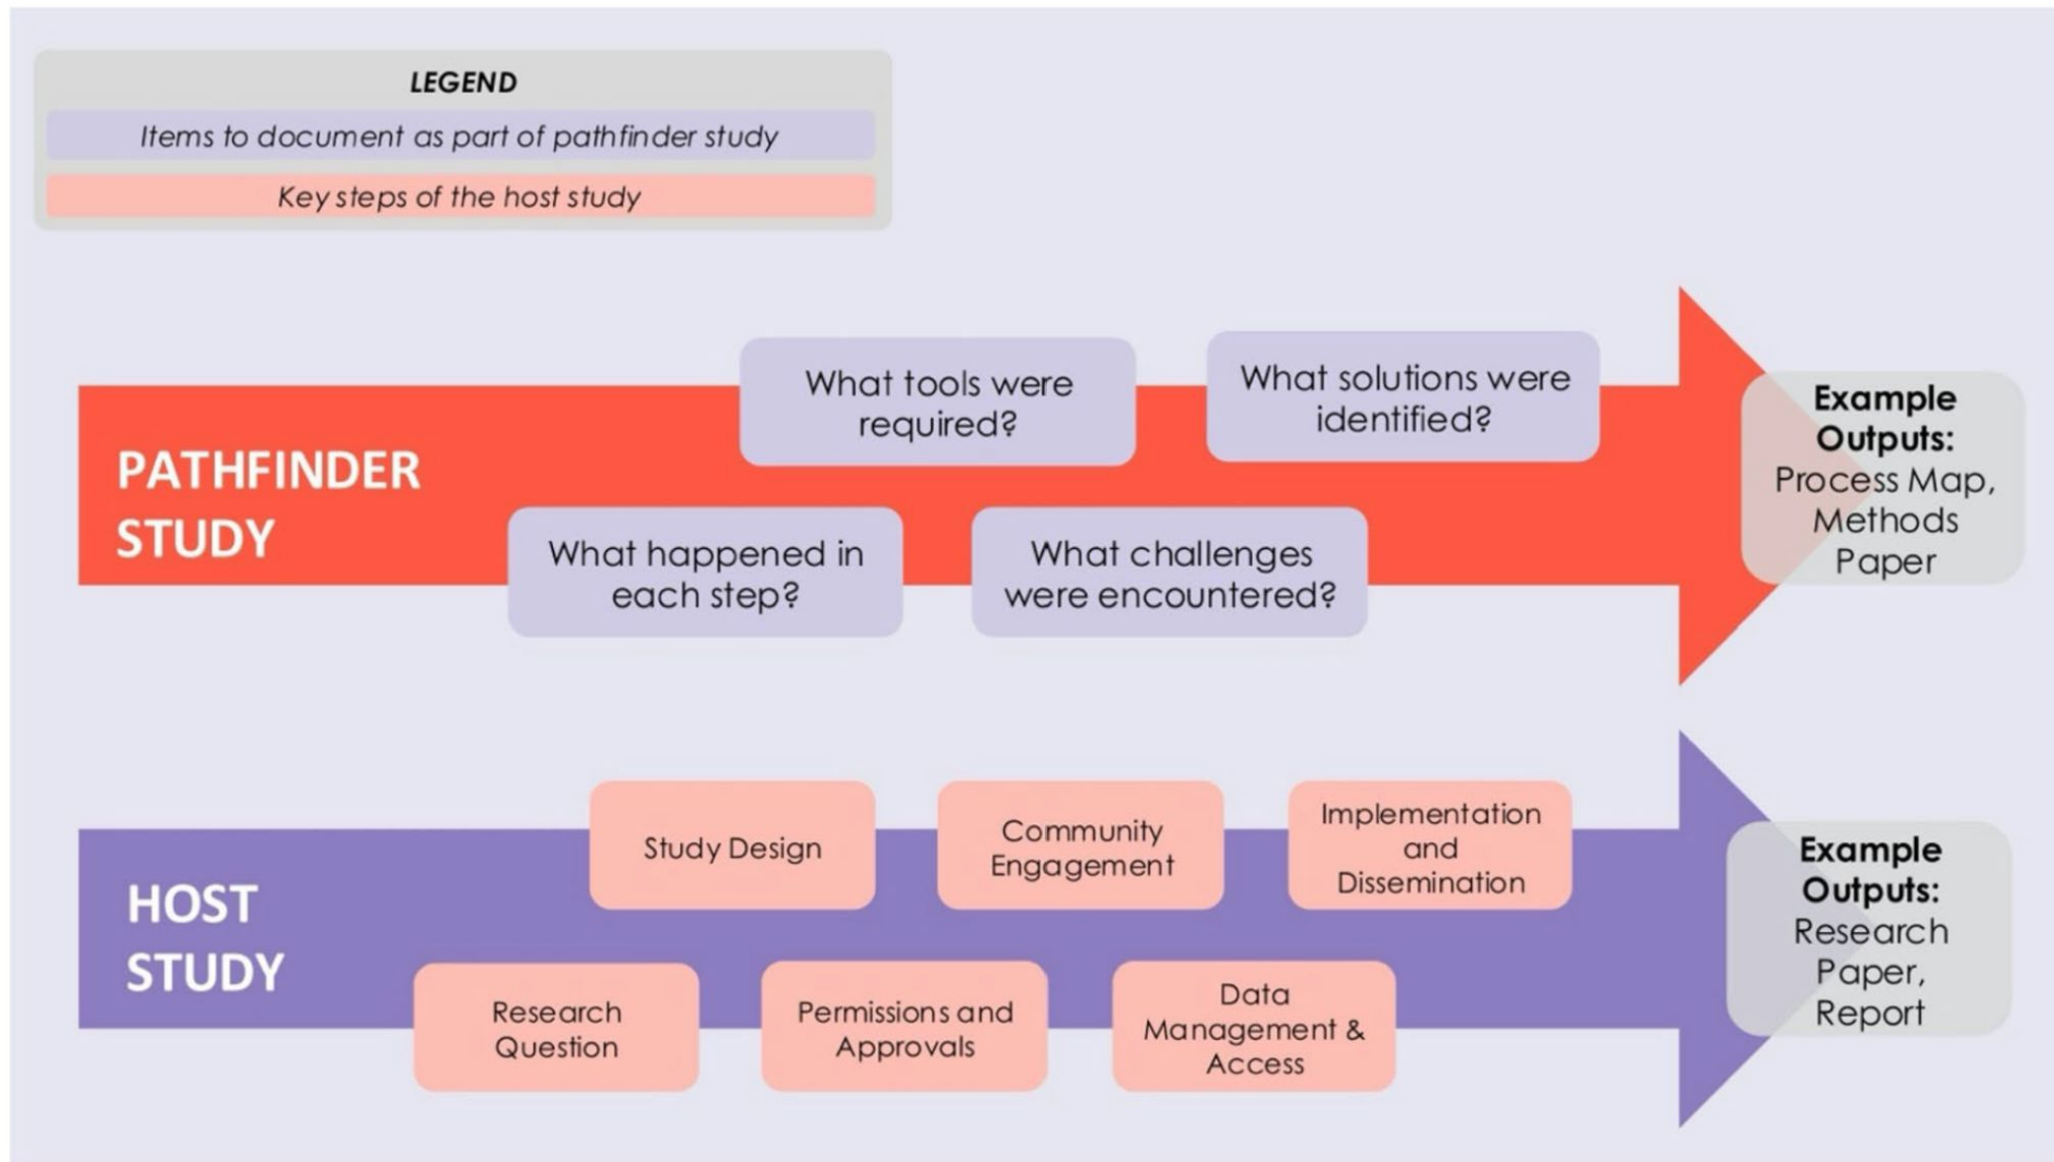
LEGEND

Items to document as part of pathfinder study

Key steps of the host study

PATHFINDER STUDY

What tools were required?

What solutions were identified?

What happened in each step?

What challenges were encountered?

Example Outputs: Process Map, Methods Paper

HOST STUDY

Study Design

Community Engagement

Implementation and Dissemination

Research Question

Permissions and Approvals

Data Management & Access

Example Outputs: Research Paper, Report